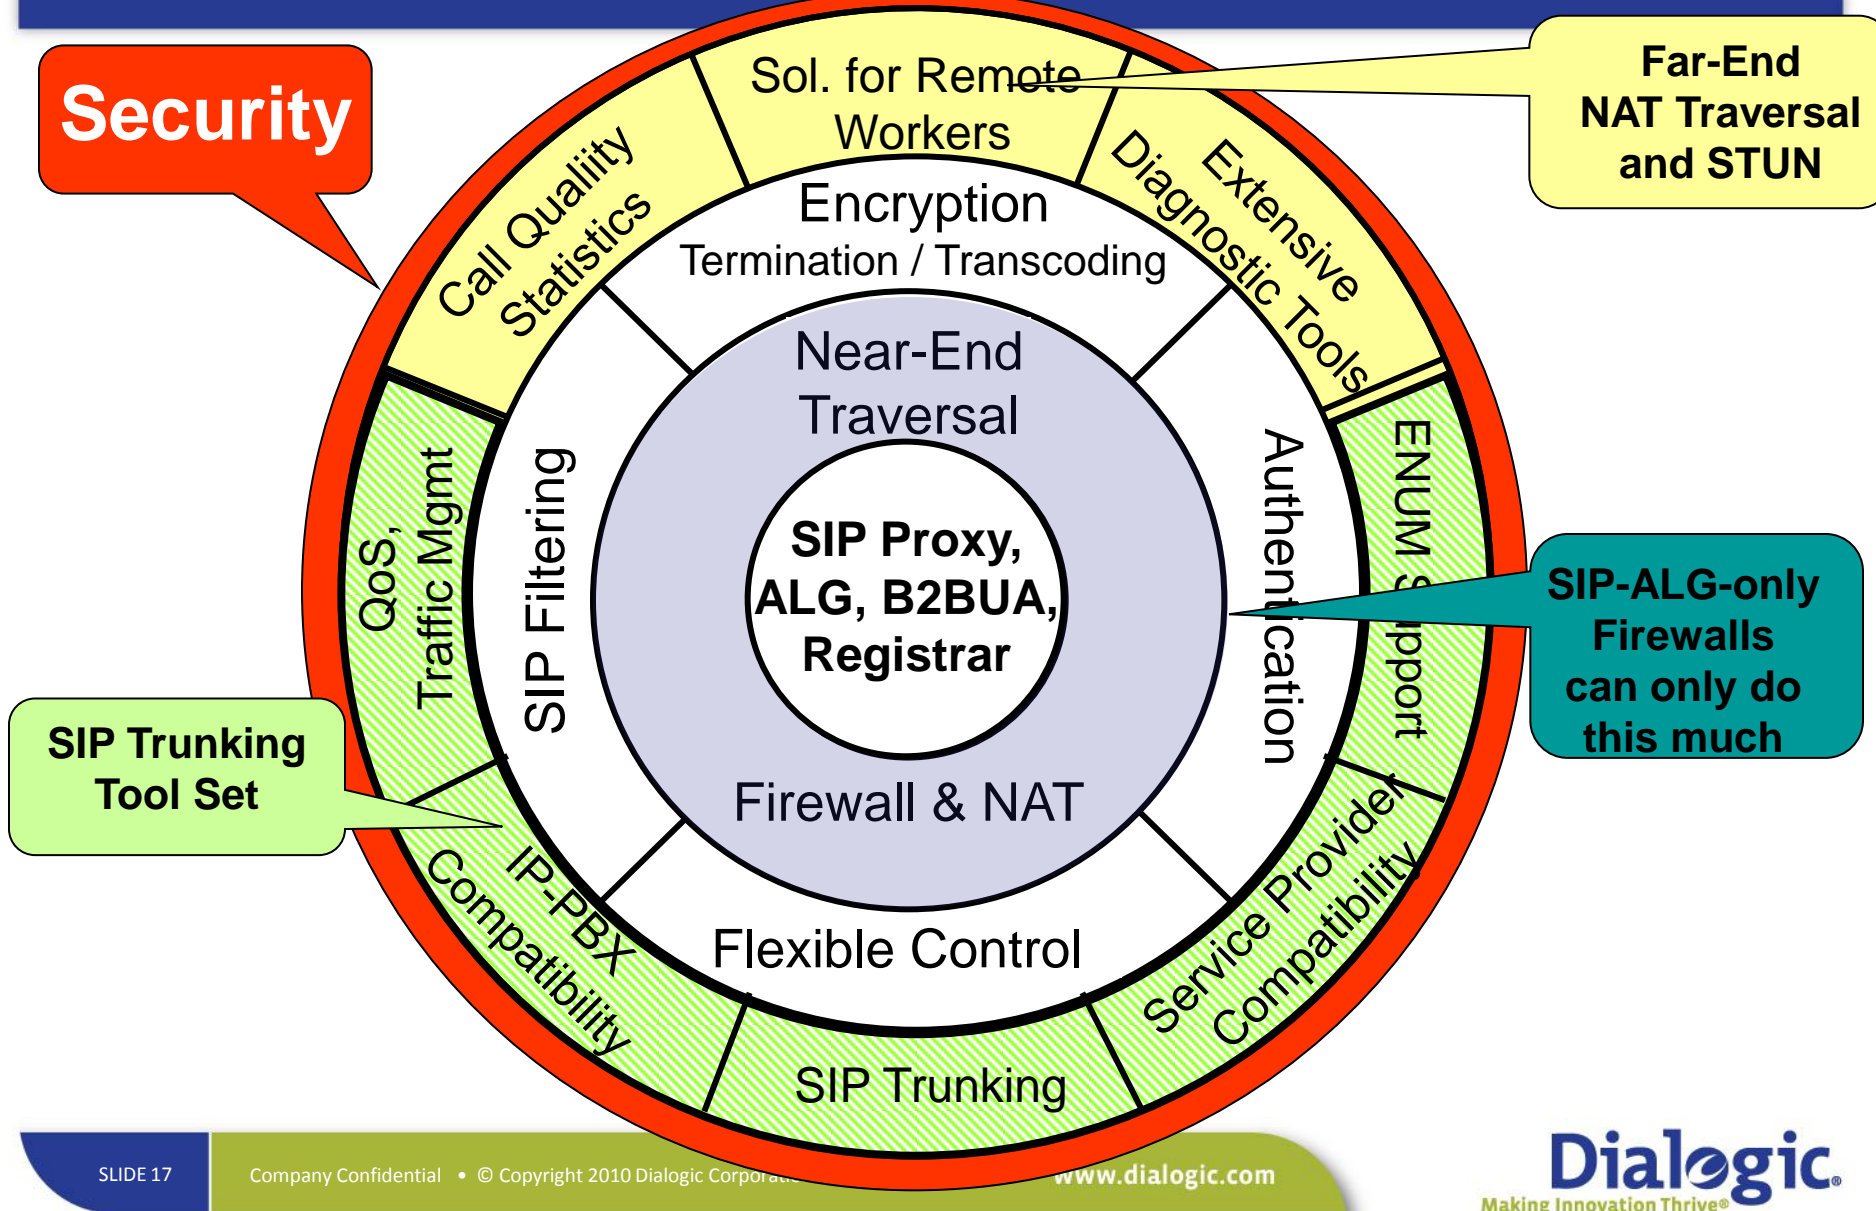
Security

Sol. for Remote Workers

Far-End NAT Traversal and STUN

Call Quality Statistics

Extensive Diagnostic Tools

Encryption
Termination / Transcoding

Near-End Traversal

SIP Proxy, ALG, B2BUA, Registrar

Firewall & NAT

QoS, Traffic Mgmt

SIP Filtering

Authentication

ENUM Support

SIP-ALG-only Firewalls can only do this much

SIP Trunking Tool Set

IP-PBX Compatibility

Flexible Control

Service Provider Compatibility

SIP Trunking

SLIDE 17 Company Confidential • © Copyright 2010 Dialogic Corpora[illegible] www.dialogic.com

Dialogic
Making Innovation Thrive